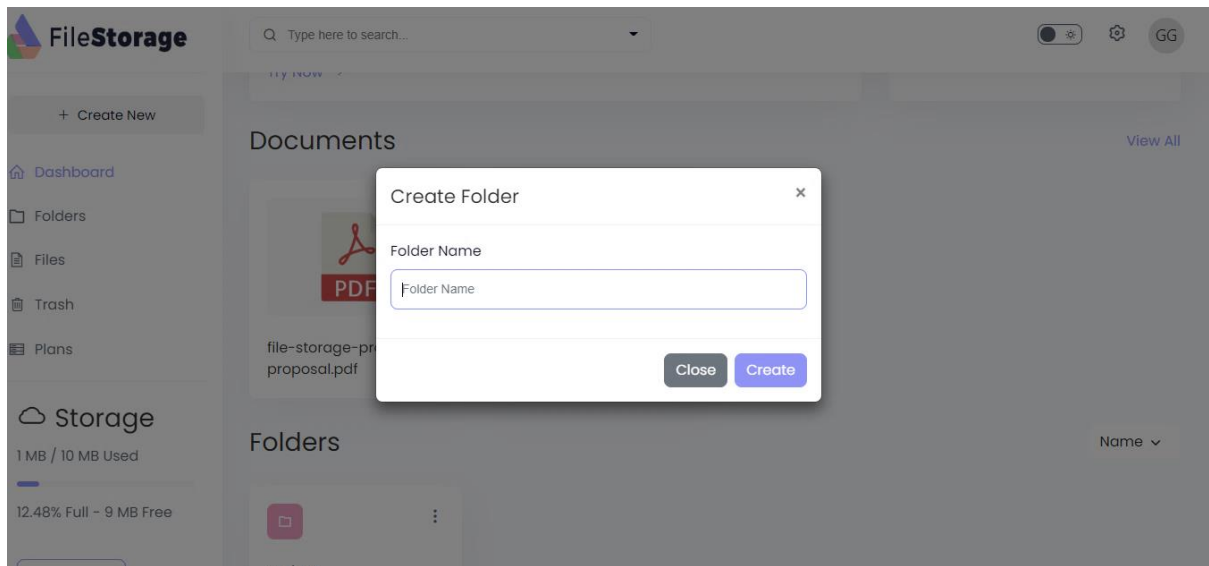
FileStorage

Type here to search...

GG

Try Now >

+ Create New

Dashboard

Folders

Files

Trash

Plans

Storage

1 MB / 10 MB Used

12.48% Full - 9 MB Free

Documents

View All

PDF

file-storage-pr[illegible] proposal.pdf

Create Folder

×

Folder Name

Folder Name

Close

Create

Folders

Name